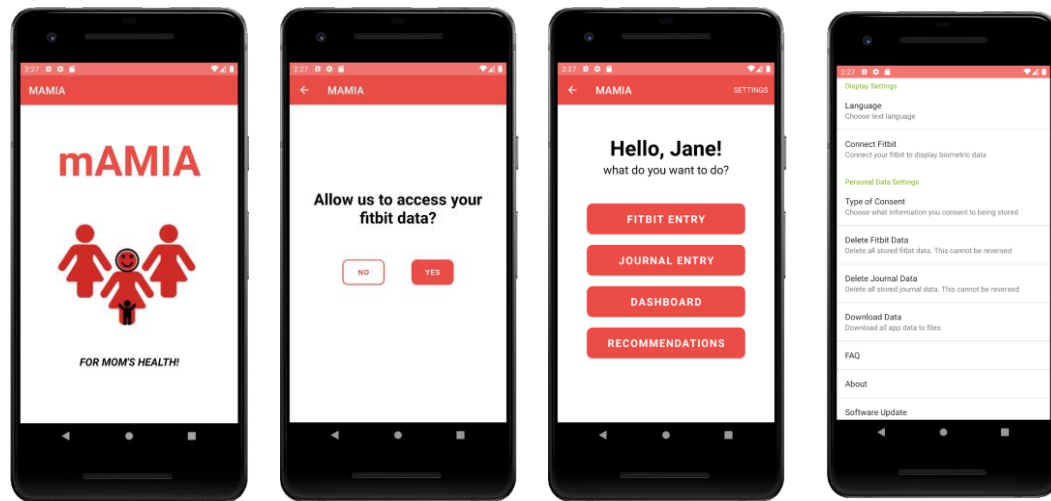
2:27

MAMIA

mAMIA

FOR MOM'S HEALTH!

2:27

MAMIA

Allow us to access your fitbit data?

NO

YES

2:27

MAMIA

SETTINGS

Hello, Jane!

what do you want to do?

FITBIT ENTRY

JOURNAL ENTRY

DASHBOARD

RECOMMENDATIONS

2:27

Display Settings

Language
Choose text language

Connect Fitbit
Connect your fitbit to display biometric data

Personal Data Settings

Type of Consent
Choose what information you consent to being stored

Delete Fitbit Data
Delete all stored fitbit data. This cannot be reversed

Delete Journal Data
Delete all stored journal data. This cannot be reversed

Download Data
Download all app data to files

FAQ

About

Software Update